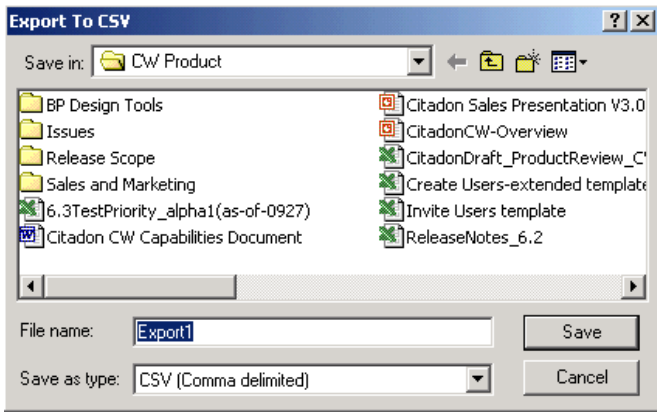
Export To CSV

?

X

Save in: CW Product

BP Design Tools
Issues
Release Scope
Sales and Marketing
6.3TestPriority_alpha1(as-of-0927)
Citadon CW Capabilities Document

Citadon Sales Presentation V3.0
CitadonCW-Overview
CitadonDraft_ProductReview_C
Create Users-extended template
Invite Users template
ReleaseNotes_6.2

File name: Export1

Save as type: CSV (Comma delimited)

Save

Cancel